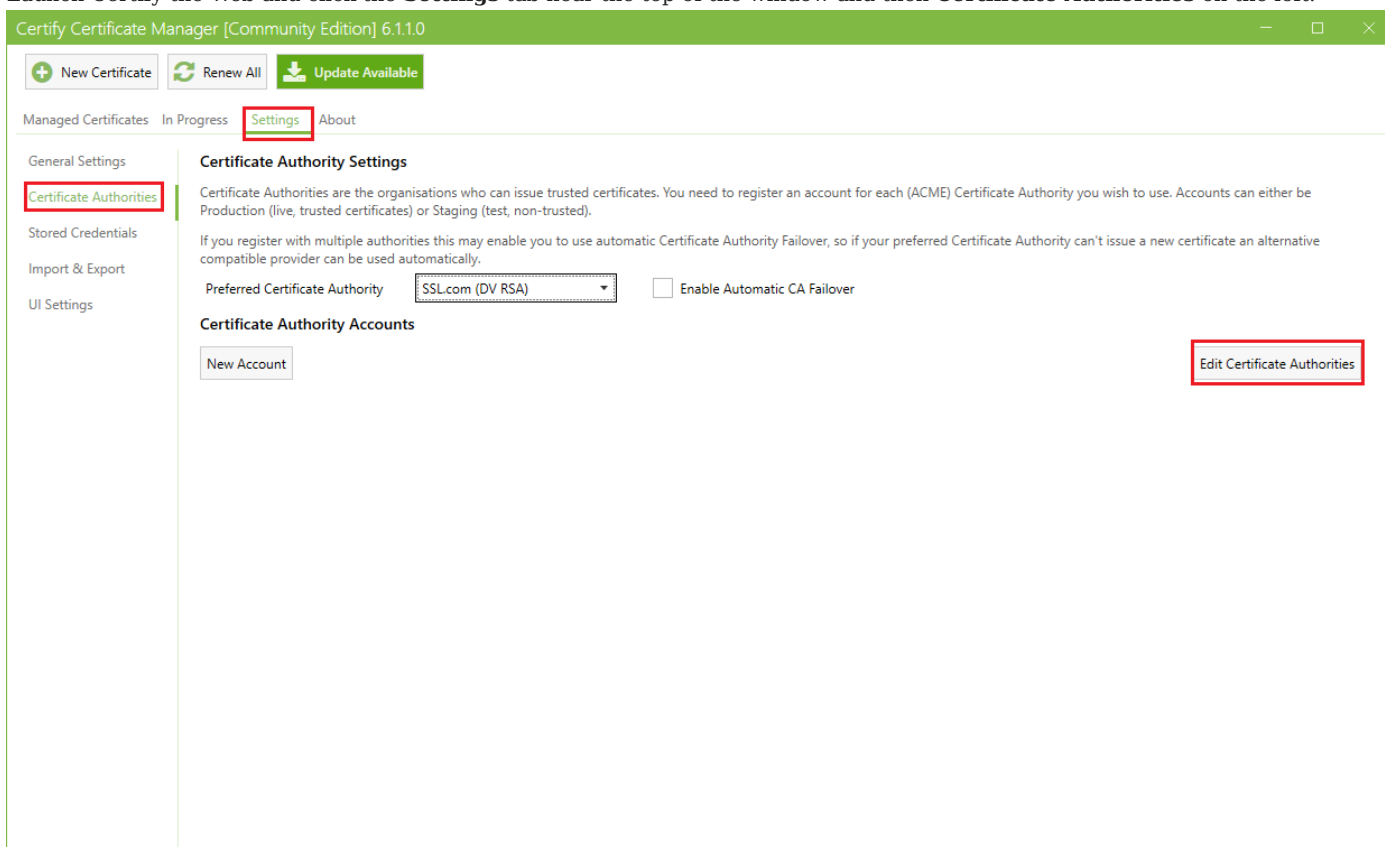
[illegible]

Certify Certificate Manager [Community Edition] 6.1.1.0

New Certificate
Renew All
Update Available

Managed Certificates
In Progress
Settings
About

General Settings
Certificate Authorities
Stored Credentials
Import & Export
UI Settings

Certificate Authority Settings

Certificate Authorities are the organisations who can issue trusted certificates. You need to register an account for each (ACME) Certificate Authority you wish to use. Accounts can either be Production (live, trusted certificates) or Staging (test, non-trusted).

If you register with multiple authorities this may enable you to use automatic Certificate Authority Failover, so if your preferred Certificate Authority can't issue a new certificate an alternative compatible provider can be used automatically.

Preferred Certificate Authority
SSL.com (DV RSA)
Enable Automatic CA Failover

Certificate Authority Accounts

New Account
Edit Certificate Authorities